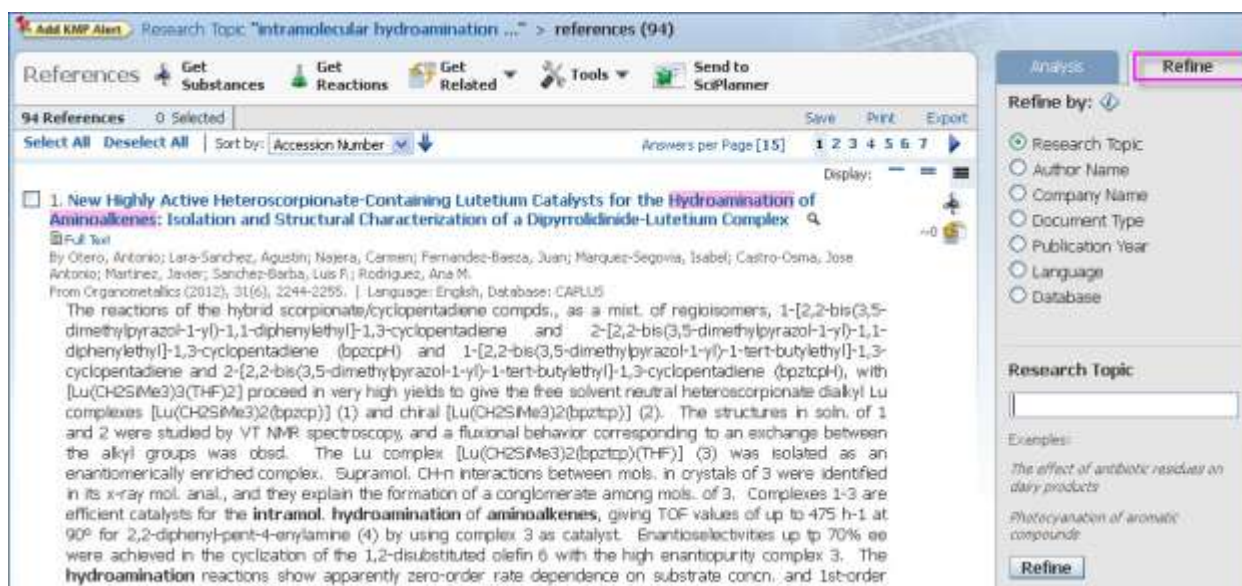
Add KMP Alert Research Topic "intramolecular hydroamination ..." > references (94)

References Get Substances Get Reactions Get Related Tools Send to SciPlanner

94 References 0 Selected Save Print Export

Select All Deselect All | Sort by: Accession Number Answers per Page [15] 1 2 3 4 5 6 7

Display:

1. New Highly Active Heteroscorpionate-Containing Lutetium Catalysts for the Hydroamination of Aminoalkenes: Isolation and Structural Characterization of a Dipyrrolidinide-Lutetium Complex

Full Text

By Otero, Antonio; Lara-Sanchez, Agustin; Najera, Carmen; Fernandez-Baeza, Juan; Marquez-Segovia, Isabel; Castro-Osma, Jose Antonio; Martinez, Javier; Sanchez-Barba, Luis F.; Rodriguez, Ana M.

From Organometallics (2012), 31(6), 2244-2255. | Language: English, Database: CAPLUS

The reactions of the hybrid scorpionate/cyclopentadiene compds., as a mixt. of regioisomers, 1-[2,2-bis(3,5-dimethylpyrazol-1-yl)-1,1-diphenylethyl]-1,3-cyclopentadiene and 2-[2,2-bis(3,5-dimethylpyrazol-1-yl)-1,1-diphenylethyl]-1,3-cyclopentadiene (bpzcpH) and 1-[2,2-bis(3,5-dimethylpyrazol-1-yl)-1-tert-butylethyl]-1,3-cyclopentadiene and 2-[2,2-bis(3,5-dimethylpyrazol-1-yl)-1-tert-butylethyl]-1,3-cyclopentadiene (bpztcpH), with [Lu(CH2SiMe3)3(THF)2] proceed in very high yields to give the free solvent neutral heteroscorpionate dialkyl Lu complexes [Lu(CH2SiMe3)2(bpzcp)] (1) and chiral [Lu(CH2SiMe3)2(bpztcp)] (2). The structures in soln. of 1 and 2 were studied by VT NMR spectroscopy, and a fluxional behavior corresponding to an exchange between the alkyl groups was obsd. The Lu complex [Lu(CH2SiMe3)2(bpztcp)(THF)] (3) was isolated as an enantiomerically enriched complex. Supramol. CH-π interactions between mols. in crystals of 3 were identified in its x-ray mol. anal., and they explain the formation of a conglomerate among mols. of 3. Complexes 1-3 are efficient catalysts for the intramol. hydroamination of aminoalkenes, giving TOF values of up to 475 h-1 at 90° for 2,2-diphenyl-pent-4-enylamine (4) by using complex 3 as catalyst. Enantioselectivities up tp 70% ee were achieved in the cyclization of the 1,2-disubstituted olefin 6 with the high enantiopurity complex 3. The hydroamination reactions show apparently zero-order rate dependence on substrate concn. and 1st-order

Analysis Refine

Refine by:

Research Topic
Author Name
Company Name
Document Type
Publication Year
Language
Database

Research Topic

Examples:

The effect of antibiotic residues on dairy products

Photocyanation of aromatic compounds

Refine